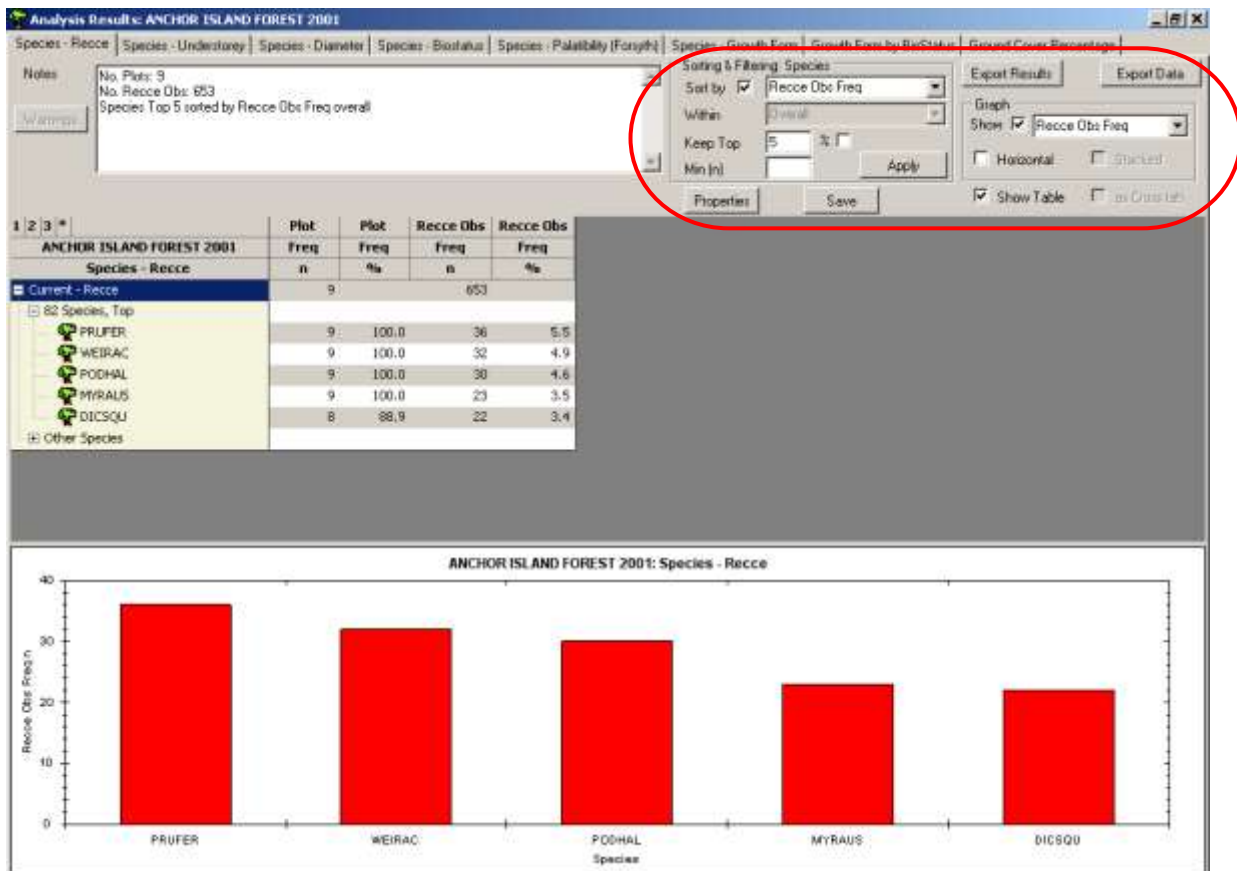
Analysis Results: ANCHOR ISLAND FOREST 2001

Species - Recce | Species - Understorey | Species - Diameter | Species - Biostatus | Species - Palatability (Forsyth) | Species - Growth Form | Growth Form by BioStatus | Ground Cover Percentage

Notes

Warnings

No. Plots: 9
No. Recce Obs: 653
Species Top 5 sorted by Recce Obs Freq overall

Sorting & Filtering: Species
Sort by ☑ Recce Obs Freq
Within Overall
Keep Top 5 % ☐
Min (n)
Apply

Properties
Save

Export Results
Export Data

Graph
Show ☑ Recce Obs Freq
☐ Horizontal
☐ Stacked
☑ Show Table
☐ as Cross tab

1 2 3 *

| ANCHOR ISLAND FOREST 2001 | Plot Freq | Plot Freq | Recce Obs Freq | Recce Obs Freq |
|---|---|---|---|---|
| Species - Recce | n | % | n | % |
| Current - Recce | 9 | | 653 | |
| 82 Species, Top | | | | |
| PRUFER | 9 | 100.0 | 36 | 5.5 |
| WEIRAC | 9 | 100.0 | 32 | 4.9 |
| PODHAL | 9 | 100.0 | 30 | 4.6 |
| MYRAUS | 9 | 100.0 | 23 | 3.5 |
| DICSQU | 8 | 88.9 | 22 | 3.4 |
| Other Species | | | | |

ANCHOR ISLAND FOREST 2001: Species - Recce

Recce Obs Freq n

40
30
20
10
0

PRUFER
WEIRAC
PODHAL
MYRAUS
DICSQU

Species